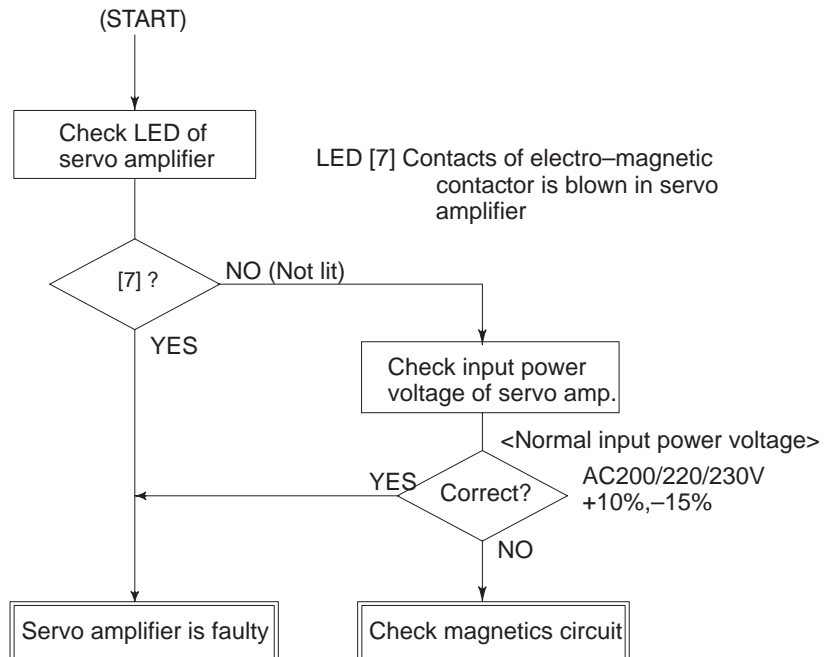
(START)

Check LED of servo amplifier

LED [7] Contacts of electro–magnetic contactor is blown in servo amplifier

[7] ?

NO (Not lit)

YES

Check input power voltage of servo amp.

<Normal input power voltage>

YES

Correct?

AC200/220/230V +10%,–15%

NO

Servo amplifier is faulty

Check magnetics circuit